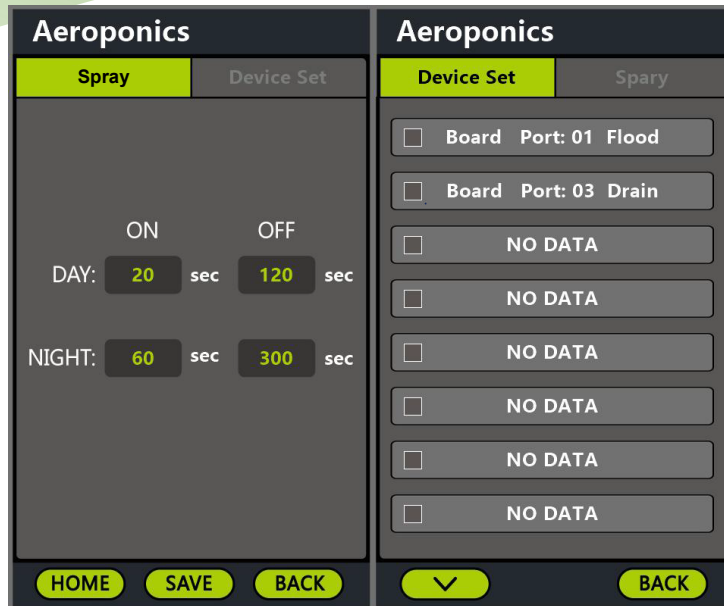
Aeroponics

Spray | Device Set

ON OFF

DAY: 20 sec 120 sec

NIGHT: 60 sec 300 sec

HOME SAVE BACK

Aeroponics

Device Set | Spary

Board Port: 01 Flood

Board Port: 03 Drain

NO DATA

NO DATA

NO DATA

NO DATA

NO DATA

NO DATA

BACK